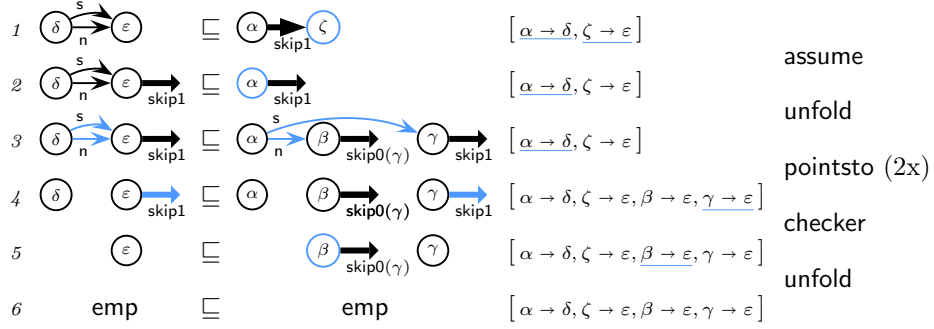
1 $\delta$ s n $\varepsilon$ $\sqsubseteq$ $\alpha$ skip1 $\zeta$ $\left[\underline{\alpha \to \delta}, \underline{\zeta \to \varepsilon}\right]$

assume

2 $\delta$ s n $\varepsilon$ skip1 $\sqsubseteq$ $\alpha$ skip1 $\left[\underline{\alpha \to \delta}, \zeta \to \varepsilon\right]$

unfold

3 $\delta$ s n $\varepsilon$ skip1 $\sqsubseteq$ $\alpha$ s n $\beta$ skip0($\gamma$) $\gamma$ skip1 $\left[\underline{\alpha \to \delta}, \zeta \to \varepsilon\right]$

pointsto (2x)

4 $\delta$ $\varepsilon$ skip1 $\sqsubseteq$ $\alpha$ $\beta$ skip0($\gamma$) $\gamma$ skip1 $\left[\alpha \to \delta, \zeta \to \varepsilon, \beta \to \varepsilon, \underline{\gamma \to \varepsilon}\right]$

checker

5 $\varepsilon$ $\sqsubseteq$ $\beta$ skip0($\gamma$) $\gamma$ $\left[\alpha \to \delta, \zeta \to \varepsilon, \underline{\beta \to \varepsilon}, \gamma \to \varepsilon\right]$

unfold

6 emp $\sqsubseteq$ emp $\left[\alpha \to \delta, \zeta \to \varepsilon, \beta \to \varepsilon, \gamma \to \varepsilon\right]$